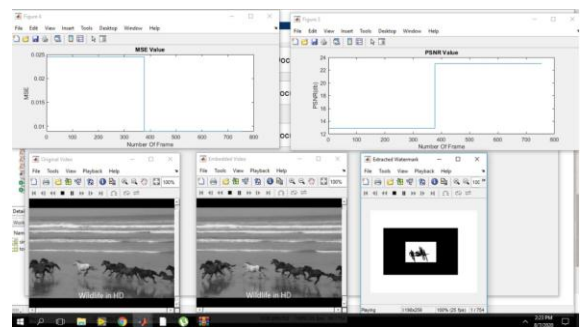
Figure 4
File Edit View Insert Tools Desktop Window Help
MSE Value
0.025
0.02
0.015
0.01
MSE
0 100 200 300 400 500 600 700 800
Number Of Frame

Figure 5
File Edit View Insert Tools Desktop Window Help
PSNR Value
24
22
20
18
16
14
12
PSNR(db)
0 100 200 300 400 500 600 700 800
Number Of Frame

Original Video
File Tools View Playback Help
100%
Wildlife in HD

Embedded Video
File Tools View Playback Help
100%
Wildlife in HD

Extracted Watermark
File Tools View Playback Help
Playing 100% (25 fps) 1/754

3:23 PM
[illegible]